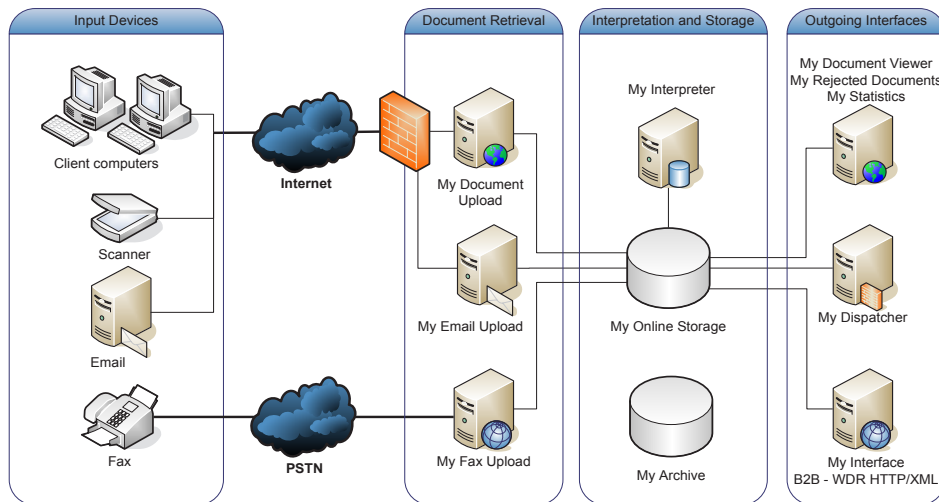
Input Devices

Client computers

Scanner

Email

Fax

Internet

PSTN

Document Retrieval

My Document Upload

My Email Upload

My Fax Upload

Interpretation and Storage

My Interpreter

My Online Storage

My Archive

Outgoing Interfaces

My Document Viewer
My Rejected Documents
My Statistics

My Dispatcher

My Interface
B2B - WDR HTTP/XML